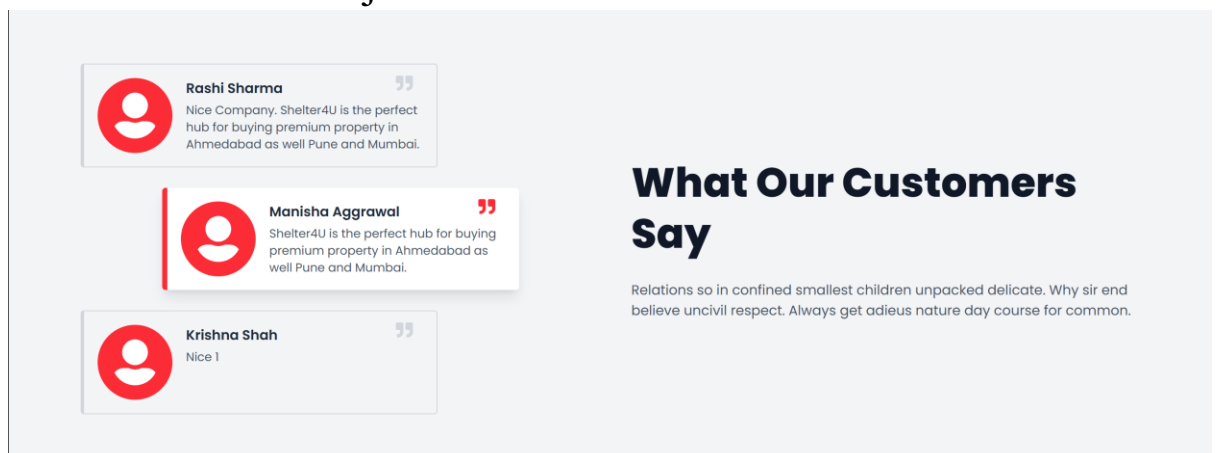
Rashi Sharma

Nice Company. Shelter4U is the perfect hub for buying premium property in Ahmedabad as well Pune and Mumbai.

Manisha Aggrawal

Shelter4U is the perfect hub for buying premium property in Ahmedabad as well Pune and Mumbai.

Krishna Shah

Nice 1

What Our Customers Say

Relations so in confined smallest children unpacked delicate. Why sir end believe uncivil respect. Always get adieus nature day course for common.